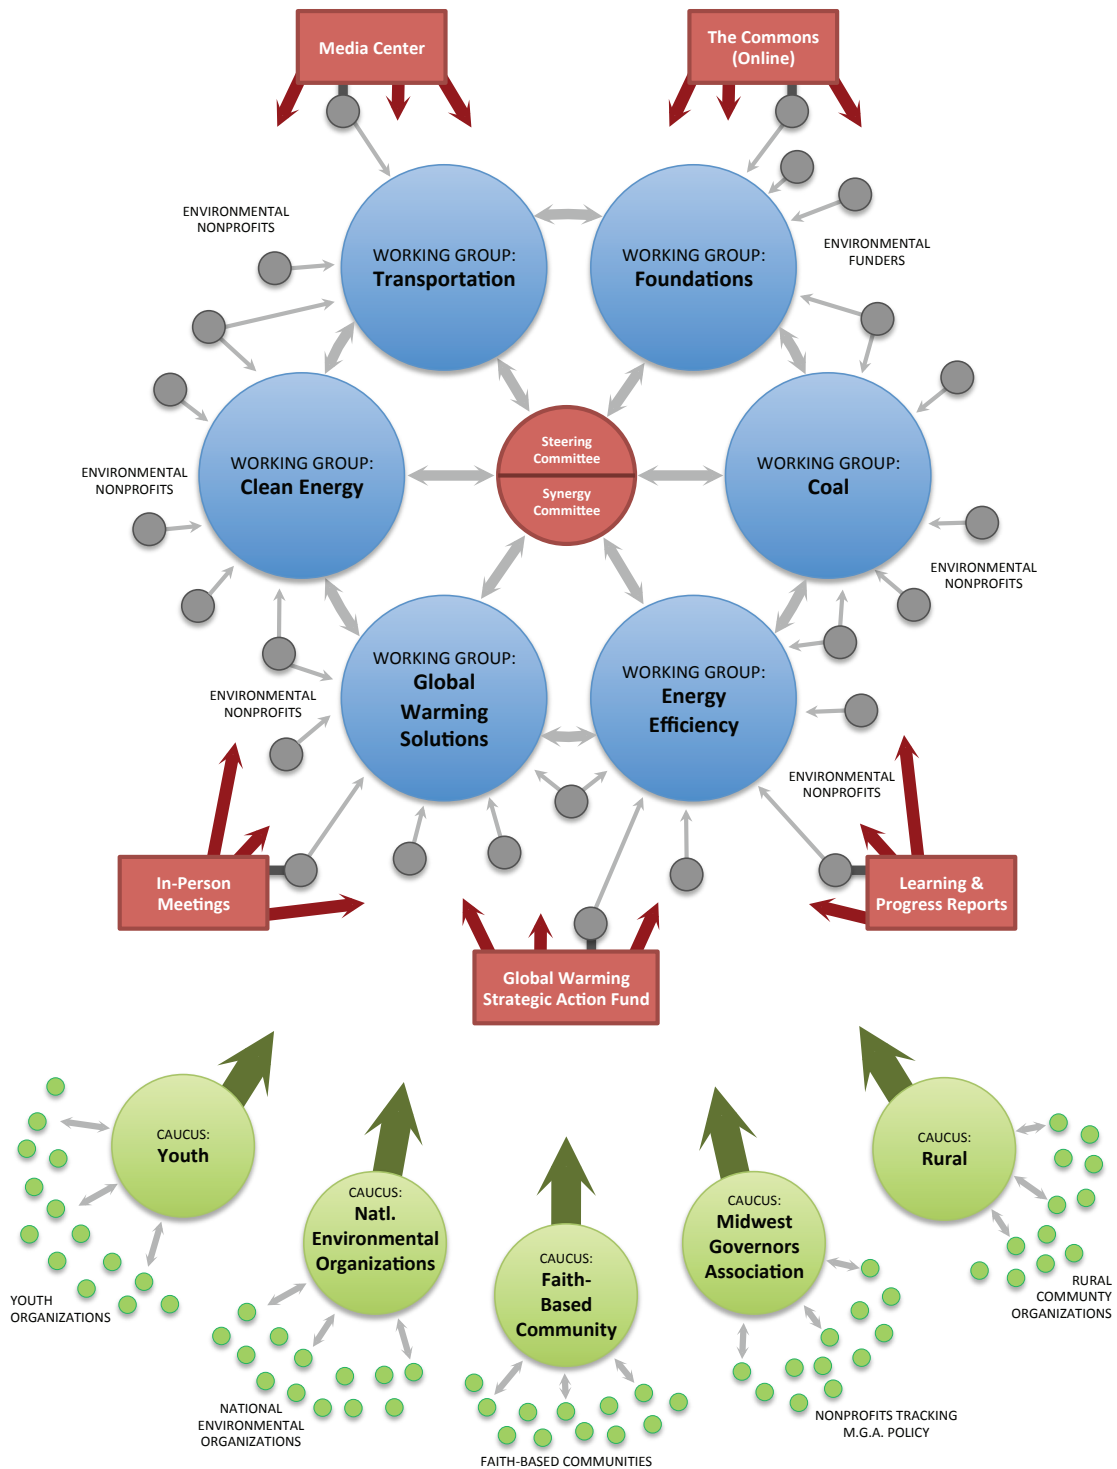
Media Center

The Commons (Online)

ENVIRONMENTAL NONPROFITS

WORKING GROUP: Transportation

WORKING GROUP: Foundations

ENVIRONMENTAL FUNDERS

ENVIRONMENTAL NONPROFITS

WORKING GROUP: Clean Energy

Steering Committee

Synergy Committee

WORKING GROUP: Coal

ENVIRONMENTAL NONPROFITS

ENVIRONMENTAL NONPROFITS

WORKING GROUP: Global Warming Solutions

WORKING GROUP: Energy Efficiency

ENVIRONMENTAL NONPROFITS

In-Person Meetings

Learning & Progress Reports

Global Warming Strategic Action Fund

CAUCUS: Youth

CAUCUS: Natl. Environmental Organizations

CAUCUS: Faith-Based Community

CAUCUS: Midwest Governors Association

CAUCUS: Rural

YOUTH ORGANIZATIONS

NATIONAL ENVIRONMENTAL ORGANIZATIONS

FAITH-BASED COMMUNITIES

NONPROFITS TRACKING M.G.A. POLICY

RURAL COMMUNTY ORGANIZATIONS